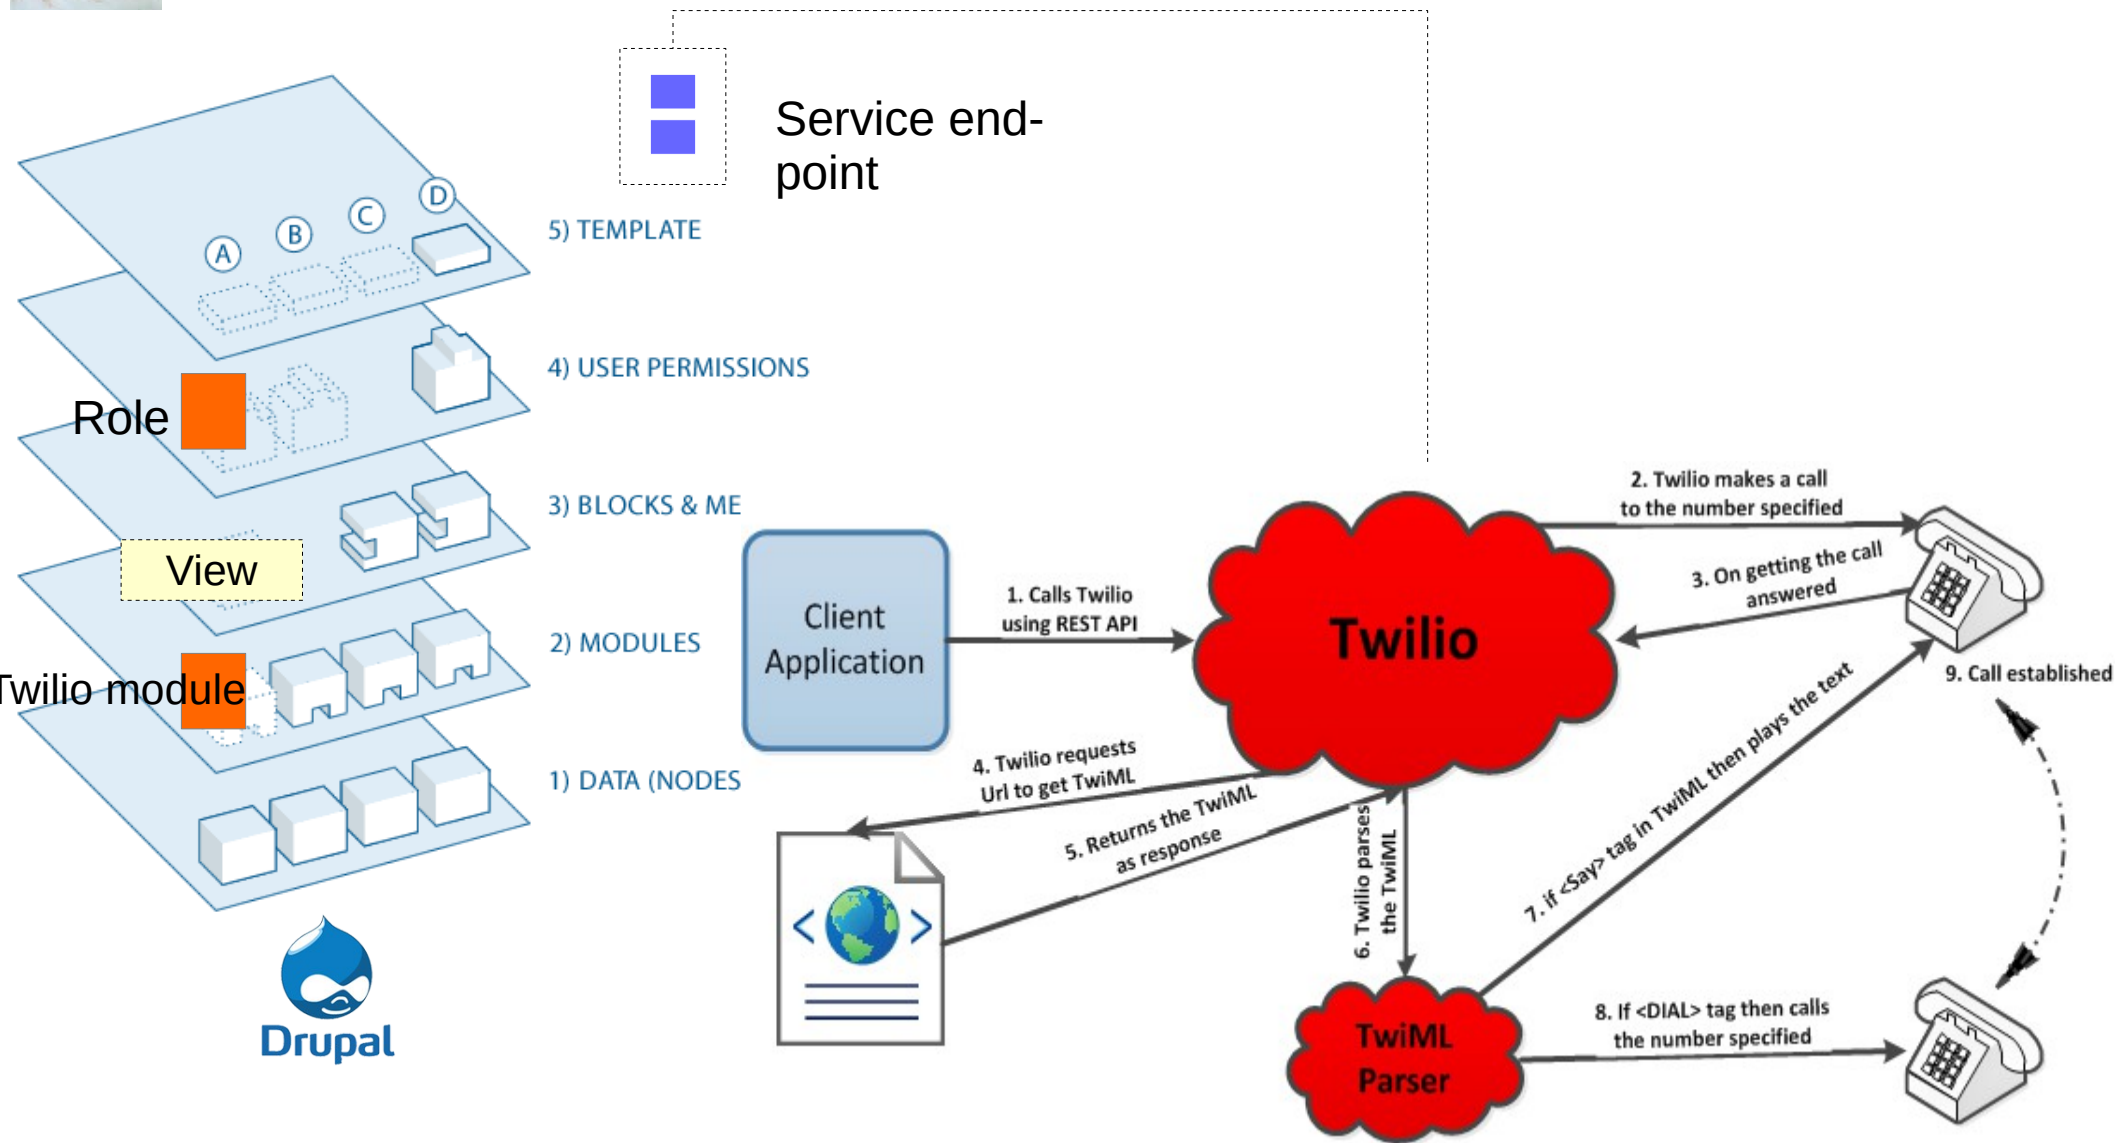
Service end-point

5) TEMPLATE

4) USER PERMISSIONS

3) BLOCKS & ME

2) MODULES

1) DATA (NODES

A B C D

Role

View

Twilio module

Drupal

Client Application

1. Calls Twilio using REST API

Twilio

2. Twilio makes a call to the number specified

3. On getting the call answered

9. Call established

4. Twilio requests Url to get TwiML

5. Returns the TwiML as response

6. Twilio parses the TwiML

7. If <Say> tag in TwiML then plays the text

TwiML Parser

8. If <DIAL> tag then calls the number specified